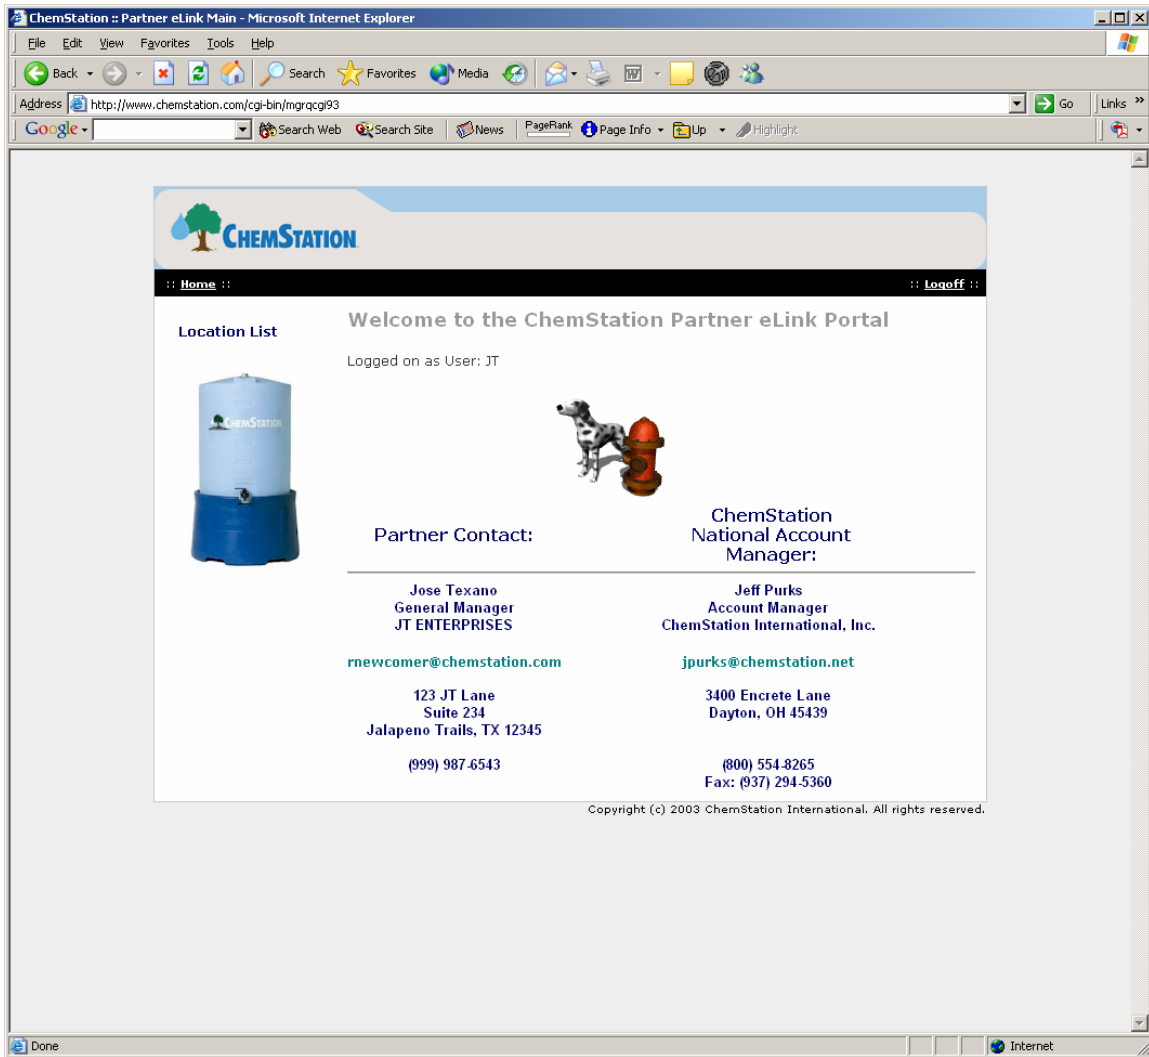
ChemStation :: Partner eLink Main - Microsoft Internet Explorer

File Edit View Favorites Tools Help

Back Search Favorites Media

Address http://www.chemstation.com/cgi-bin/mgrqcgi93 Go Links »

Google Search Web Search Site News PageRank Page Info Up Highlight

CHEMSTATION

:: Home :: :: Logoff ::

Location List

CHEMSTATION

Welcome to the ChemStation Partner eLink Portal

Logged on as User: JT

| Partner Contact: | ChemStation National Account Manager: |
|---|---|
| Jose Texano<br>General Manager<br>JT ENTERPRISES | Jeff Purks<br>Account Manager<br>ChemStation International, Inc. |
| rnewcomer@chemstation.com | jpurks@chemstation.net |
| 123 JT Lane<br>Suite 234<br>Jalapeno Trails, TX 12345 | 3400 Encrete Lane<br>Dayton, OH 45439 |
| (999) 987-6543 | (800) 554-8265<br>Fax: (937) 294-5360 |

Copyright (c) 2003 ChemStation International. All rights reserved.

Done Internet